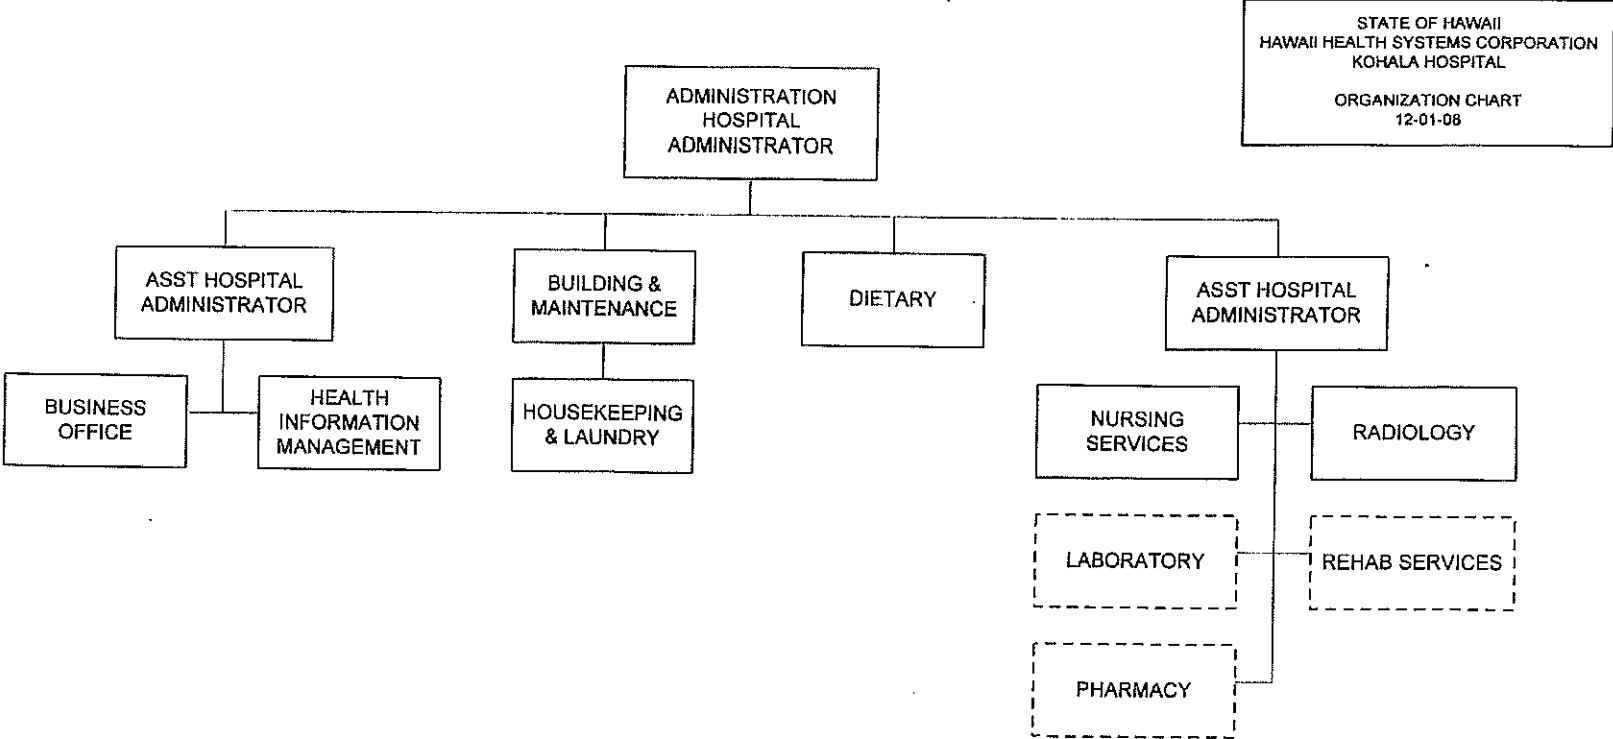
STATE OF HAWAII
HAWAII HEALTH SYSTEMS CORPORATION
KOHALA HOSPITAL

ORGANIZATION CHART
12-01-08

ADMINISTRATION
HOSPITAL
ADMINISTRATOR

ASST HOSPITAL
ADMINISTRATOR

BUSINESS
OFFICE

HEALTH
INFORMATION
MANAGEMENT

BUILDING &
MAINTENANCE

HOUSEKEEPING
& LAUNDRY

DIETARY

ASST HOSPITAL
ADMINISTRATOR

NURSING
SERVICES

RADIOLOGY

LABORATORY

REHAB SERVICES

PHARMACY